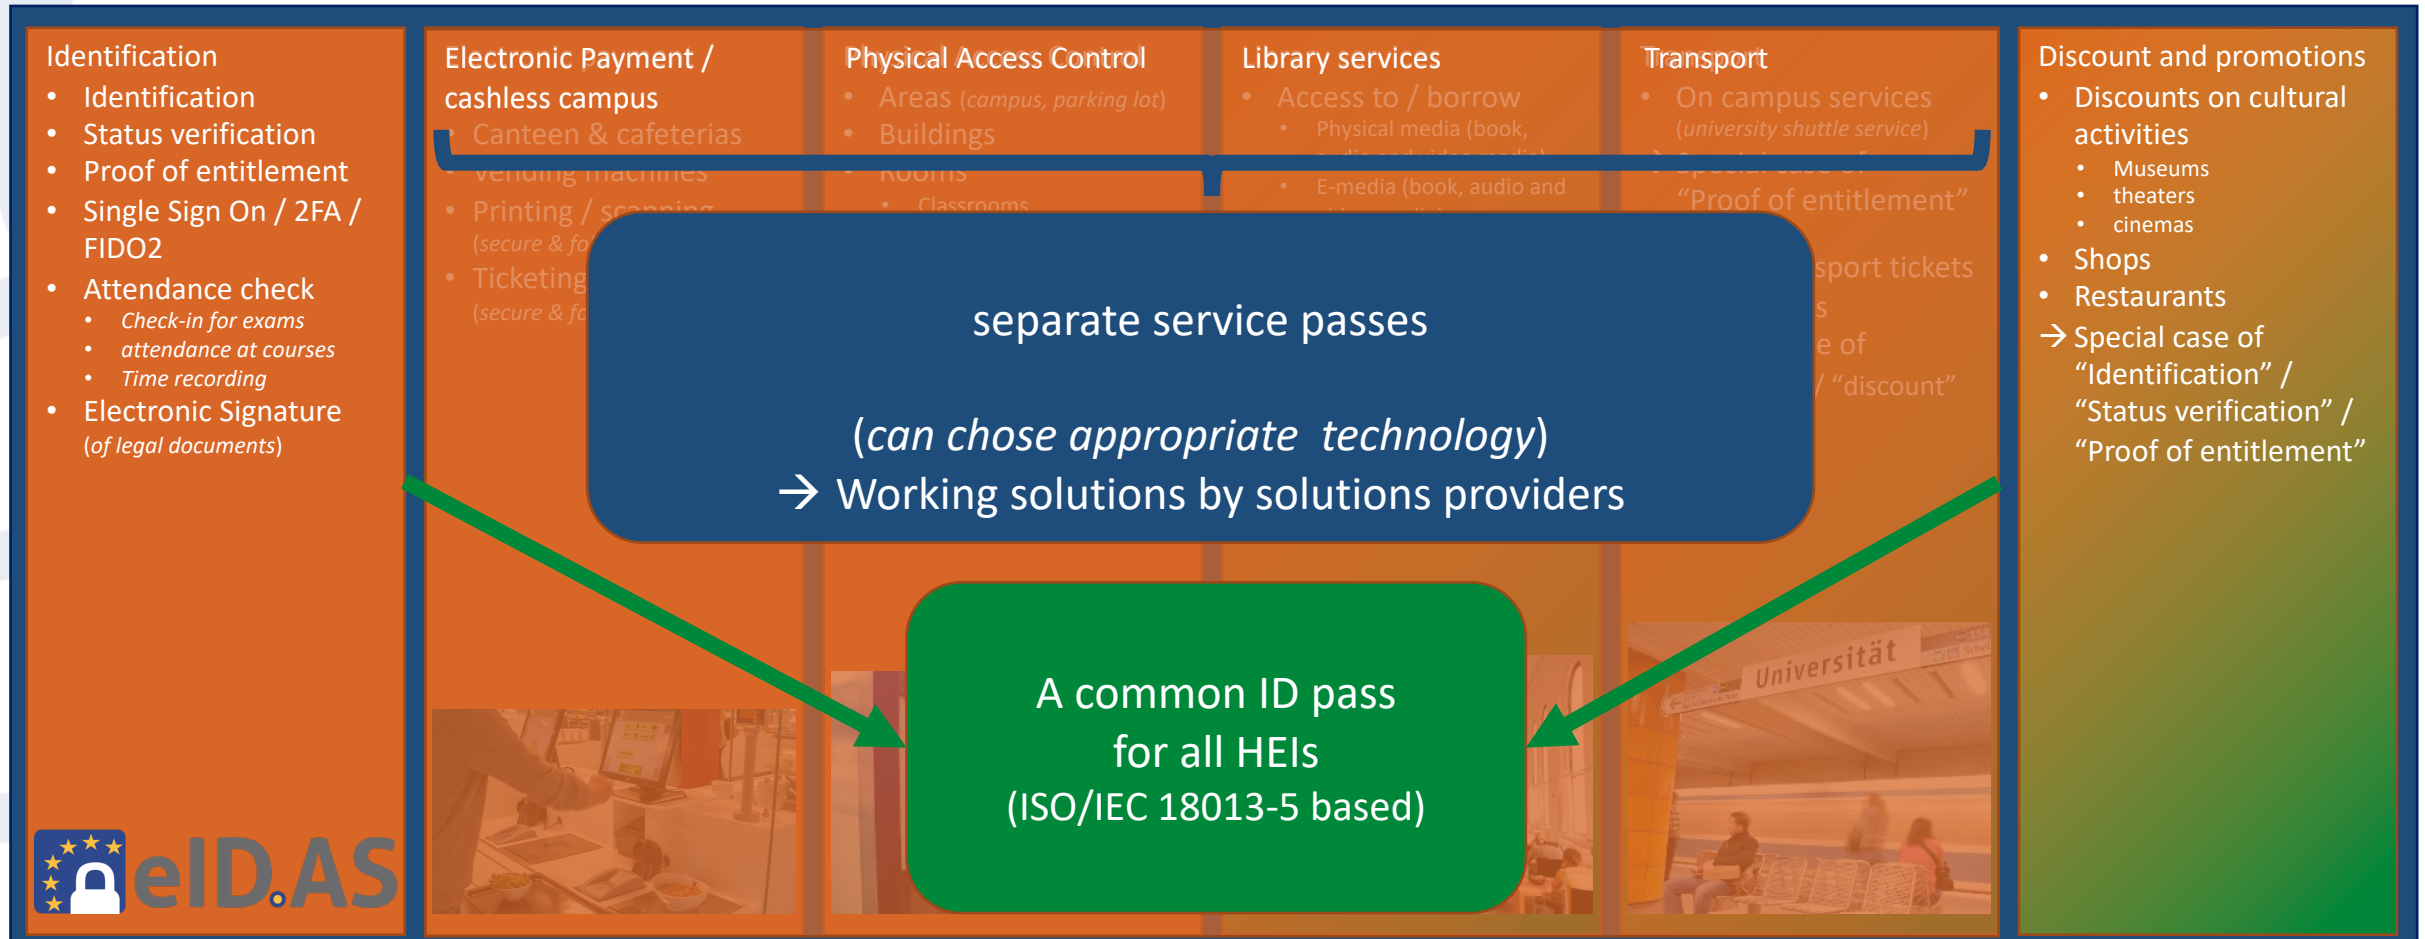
Identification
- Identification
- Status verification
- Proof of entitlement
- Single Sign On / 2FA / FIDO2
- Attendance check
  - *Check-in for exams*
  - *attendance at courses*
  - *Time recording*
- Electronic Signature (*of legal documents*)

eID.AS

Electronic Payment / cashless campus
- Canteen & cafeterias
- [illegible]
- Printing / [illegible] (*secure & fo*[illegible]
- Ticketing (*secure & fo*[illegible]

Physical Access Control
- Areas (*campus, parking lot*)
- Buildings
- Rooms
  - Classrooms

Library services
- Access to / borrow
  - Physical media (book, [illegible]
  - E-media (book, audio and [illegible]

Transport
- On campus services (*university shuttle service*)
→ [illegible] "Proof of entitlement"
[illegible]sport tickets
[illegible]s
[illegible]e of
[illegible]/ "discount"

Universität

Discount and promotions
- Discounts on cultural activities
  - Museums
  - theaters
  - cinemas
- Shops
- Restaurants
→ Special case of "Identification" / "Status verification" / "Proof of entitlement"

separate service passes

(*can chose appropriate technology*)
→ Working solutions by solutions providers

A common ID pass
for all HEIs
(ISO/IEC 18013-5 based)